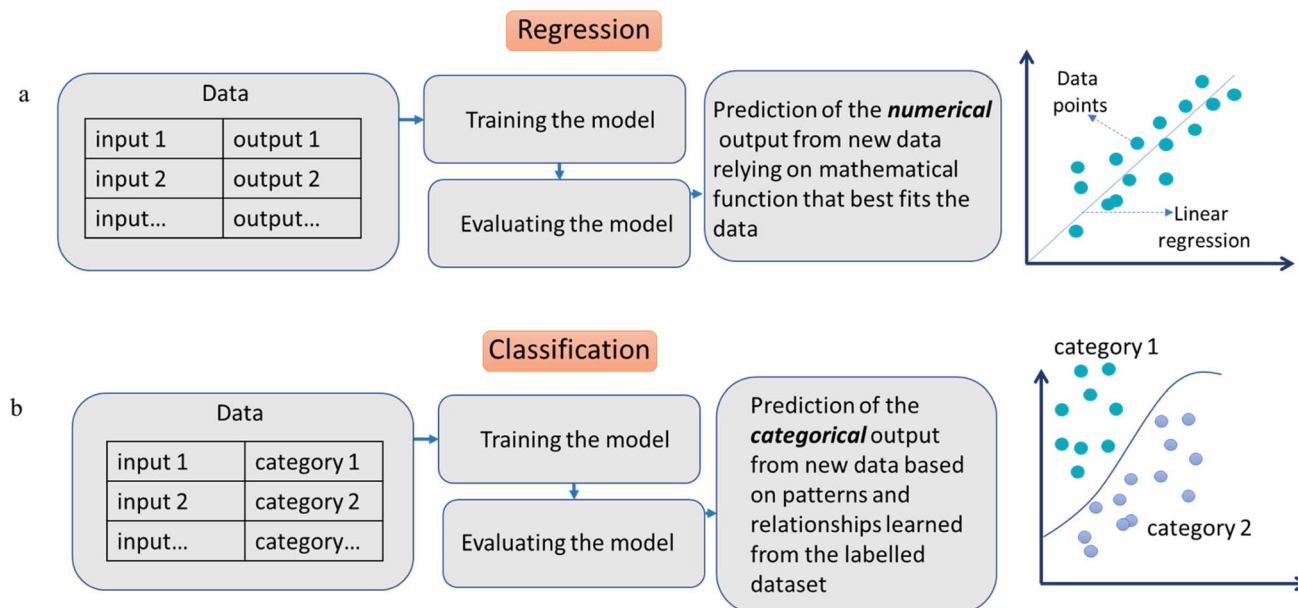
Regression

a

Data

| input 1 | output 1 |
|---|---|
| input 2 | output 2 |
| input... | output... |

Training the model

Evaluating the model

Prediction of the ***numerical*** output from new data relying on mathematical function that best fits the data

Data points

Linear regression

Classification

b

Data

| input 1 | category 1 |
|---|---|
| input 2 | category 2 |
| input... | category... |

Training the model

Evaluating the model

Prediction of the ***categorical*** output from new data based on patterns and relationships learned from the labelled dataset

category 1

category 2